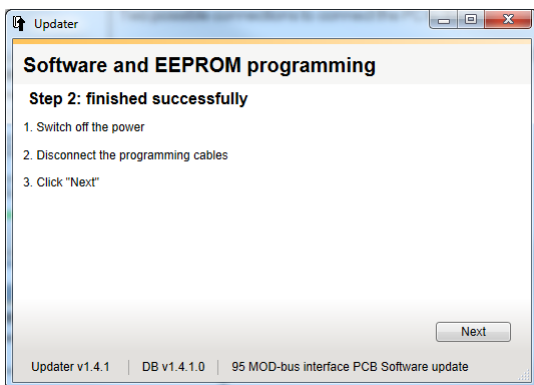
Updater

Software and EEPROM programming

Step 2: finished successfully

1. Switch off the power

2. Disconnect the programming cables

3. Click "Next"

Next

Updater v1.4.1 | DB v1.4.1.0 | 95 MOD-bus interface PCB Software update